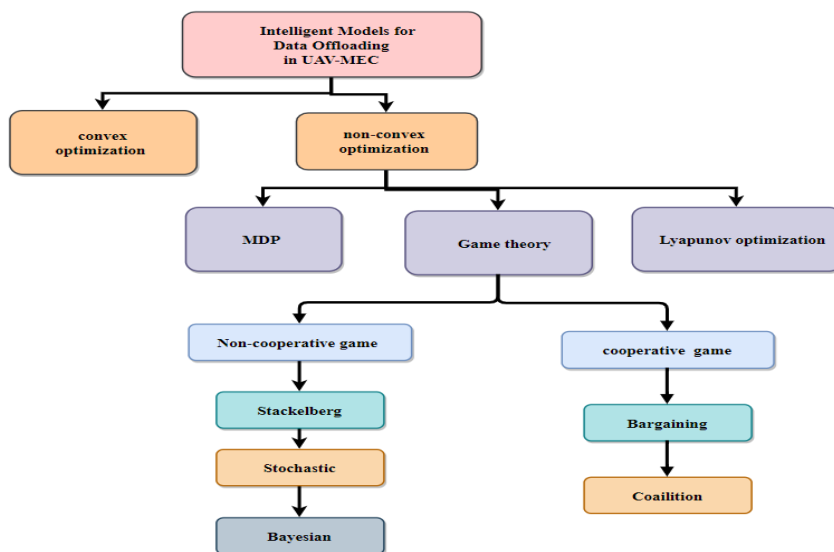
Intelligent Models for Data Offloading in UAV-MEC

convex optimization

non-convex optimization

MDP

Game theory

Lyapunov optimization

Non-cooperative game

Stackelberg

Stochastic

Bayesian

cooperative game

Bargaining

Coailition